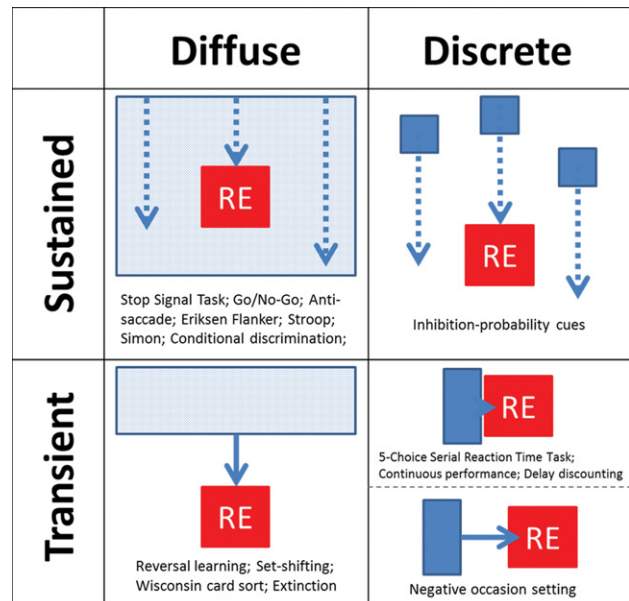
| | Diffuse | Discrete |
|---|---|---|
| Sustained | RE<br>Stop Signal Task; Go/No-Go; Anti-saccade; Eriksen Flanker; Stroop; Simon; Conditional discrimination; | RE<br>Inhibition-probability cues |
| Transient | RE<br>Reversal learning; Set-shifting; Wisconsin card sort; Extinction | RE<br>5-Choice Serial Reaction Time Task; Continuous performance; Delay discounting<br>RE<br>Negative occasion setting |